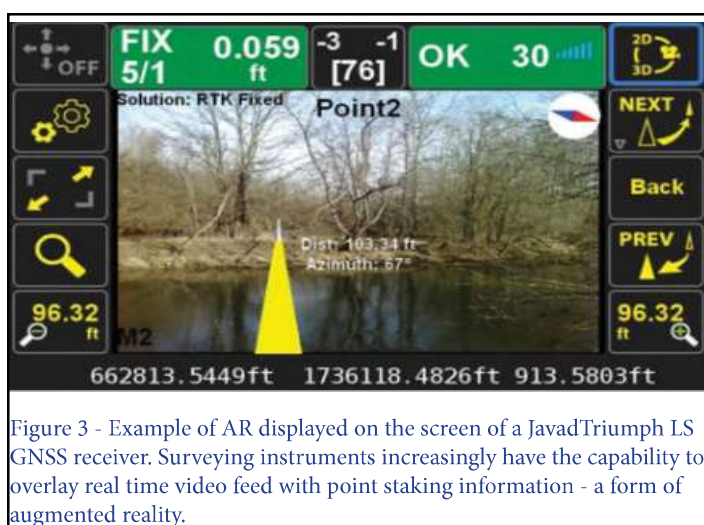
OFF

FIX 5/1

0.059 ft

-3 -1 [76]

OK 30

2D 3D

Solution: RTK Fixed

Point2

NEXT

Back

Dist: 103.34 ft
Azimuth: 67°

PREV

96.32 ft

M2

96.32 ft

662813.5449ft 1736118.4826ft 913.5803ft

Figure 3 - Example of AR displayed on the screen of a JavadTriumph LS GNSS receiver. Surveying instruments increasingly have the capability to overlay real time video feed with point staking information - a form of augmented reality.